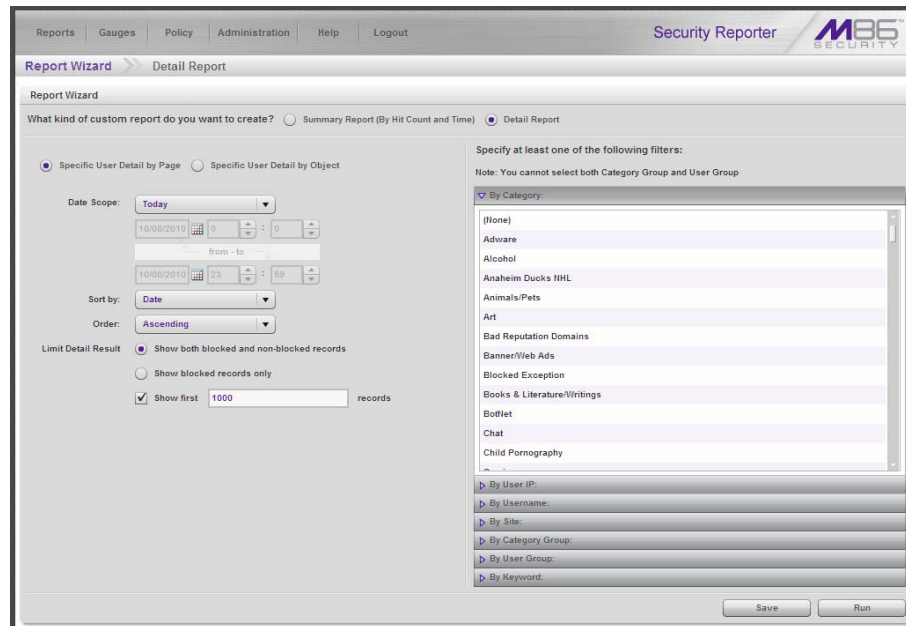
Reports | Gauges | Policy | Administration | Help | Logout

Security Reporter

M86 SECURITY

Report Wizard » Detail Report

Report Wizard

What kind of custom report do you want to create? Summary Report (By Hit Count and Time) Detail Report

Specific User Detail by Page Specific User Detail by Object

Date Scope: Today

10/08/2010 0 : 0

from - to

10/08/2010 23 : 59

Sort by: Date

Order: Ascending

Limit Detail Result Show both blocked and non-blocked records

Show blocked records only

Show first 1000 records

Specify at least one of the following filters:

Note: You cannot select both Category Group and User Group

By Category:

(None)
Adware
Alcohol
Anaheim Ducks NHL
Animals/Pets
Art
Bad Reputation Domains
Banner/Web Ads
Blocked Exception
Books & Literature/Writings
BotNet
Chat
Child Pornography

By User IP:
By Username:
By Site:
By Category Group:
By User Group:
By Keyword:

Save Run